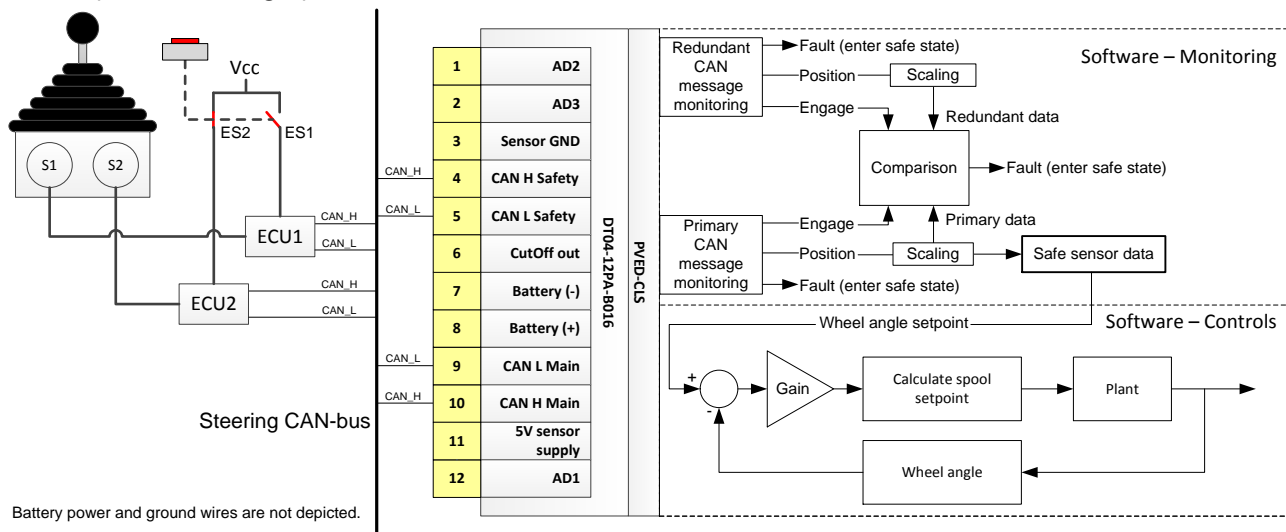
Vcc
ES2
ES1
S1
S2
ECU1
ECU2
CAN_H
CAN_L
CAN_H
CAN_L
CAN_H
CAN_L
CAN_L
CAN_H
Steering CAN-bus
Battery power and ground wires are not depicted.

| | |
|---|---|
| 1 | AD2 |
| 2 | AD3 |
| 3 | Sensor GND |
| 4 | CAN H Safety |
| 5 | CAN L Safety |
| 6 | CutOff out |
| 7 | Battery (-) |
| 8 | Battery (+) |
| 9 | CAN L Main |
| 10 | CAN H Main |
| 11 | 5V sensor supply |
| 12 | AD1 |

DT04-12PA-B016
PVED-CLS

Software – Monitoring
Redundant CAN message monitoring
Fault (enter safe state)
Position
Scaling
Engage
Redundant data
Comparison
Fault (enter safe state)
Primary data
Primary CAN message monitoring
Engage
Position
Scaling
Safe sensor data
Fault (enter safe state)

Software – Controls
Wheel angle setpoint
+
-
Gain
Calculate spool setpoint
Plant
Wheel angle